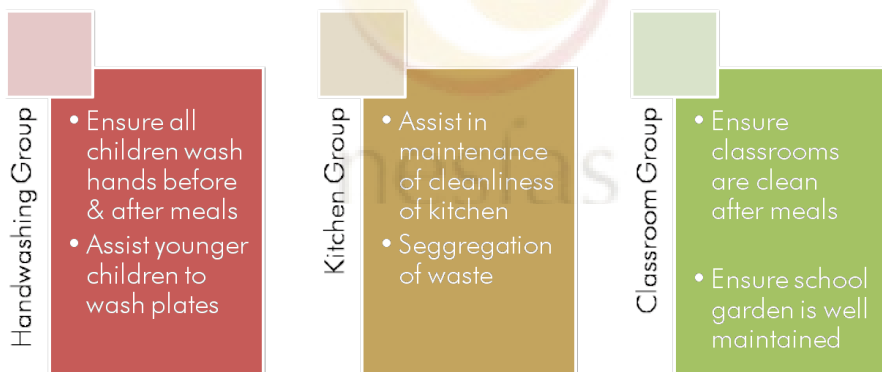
Handwashing Group

• Ensure all children wash hands before & after meals
• Assist younger children to wash plates

Kitchen Group

• Assist in maintenance of cleanliness of kitchen
• Seggregation of waste

Classroom Group

• Ensure classrooms are clean after meals
• Ensure school garden is well maintained